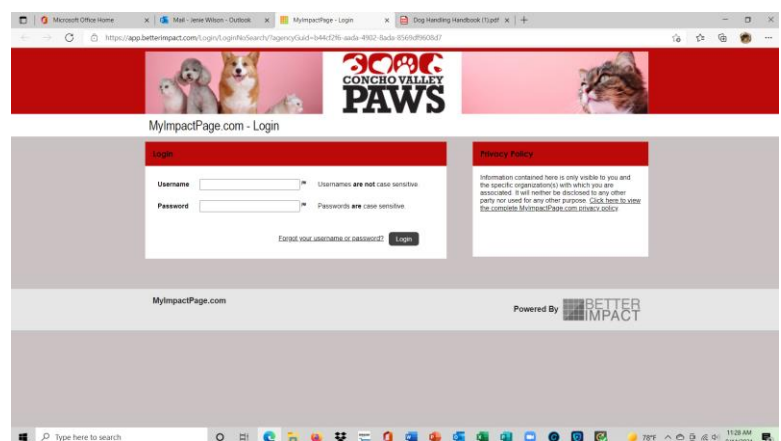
Microsoft Office Home | Mail - Jenie Wilson - Outlook | MyImpactPage - Login | Dog Handling Handbook (1).pdf

https://app.betterimpact.com/Login/LoginNoSearch/?agencyGuid=b44d2f6-aada-4902-8ada-8569d9608d7

CONCHO VALLEY PAWS

MyImpactPage.com - Login

Login

Username * Usernames are not case sensitive.

Password * Passwords are case sensitive.

Forgot your username or password? Login

Privacy Policy

Information contained here is only visible to you and the specific organization(s) with which you are associated. It will neither be disclosed to any other party nor used for any other purpose. Click here to view the complete MyImpactPage.com privacy policy.

MyImpactPage.com

Powered By BETTER IMPACT

Type here to search

78°F

11:28 AM